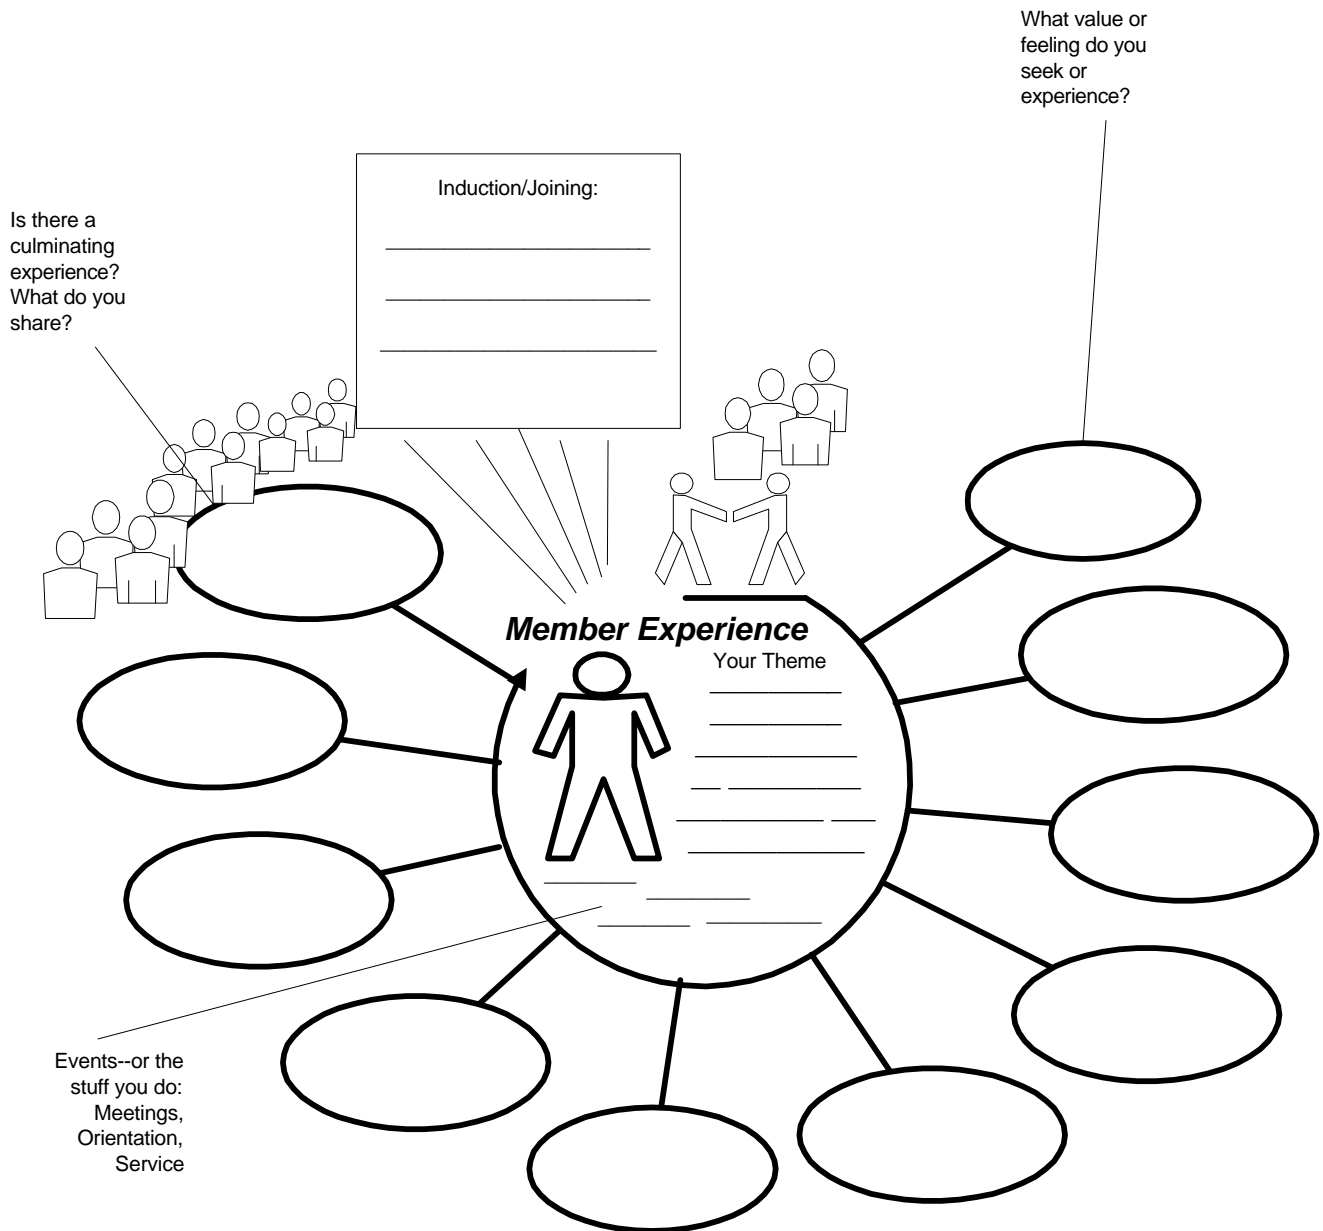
What value or feeling do you seek or experience?

Is there a culminating experience? What do you share?

Induction/Joining:

______________________

______________________

______________________

Member Experience

Your Theme

Events--or the stuff you do: Meetings, Orientation, Service